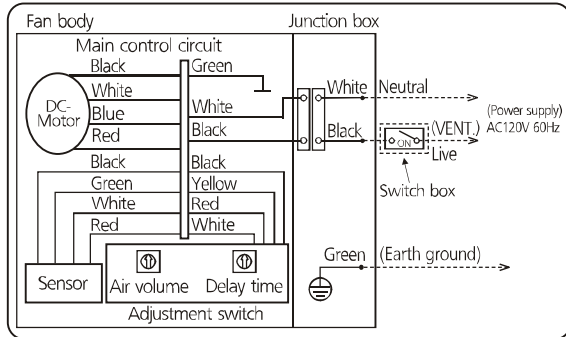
Fan body

Main control circuit

Black
Green
White
DC-Motor
Blue
White
Red
Black
Black
Black
Green
Yellow
White
Red
Red
White
Sensor
Air volume
Delay time
Adjustment switch

Junction box

White
Neutral
Black
ON
(VENT.)
Live
Switch box
(Power supply)
AC120V 60Hz
Green
(Earth ground)